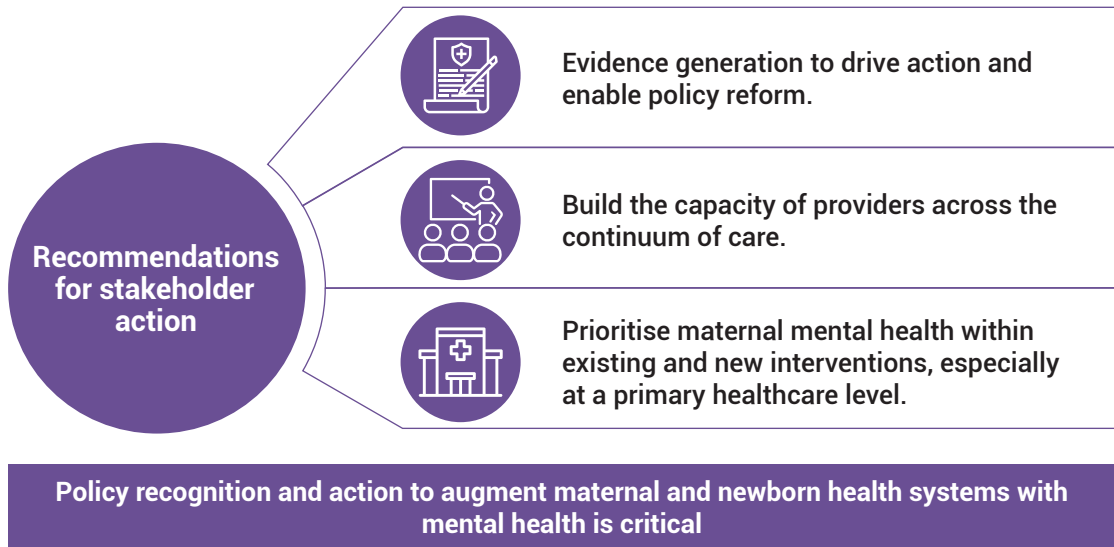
Recommendations for stakeholder action

Evidence generation to drive action and enable policy reform.

Build the capacity of providers across the continuum of care.

Prioritise maternal mental health within existing and new interventions, especially at a primary healthcare level.

Policy recognition and action to augment maternal and newborn health systems with mental health is critical